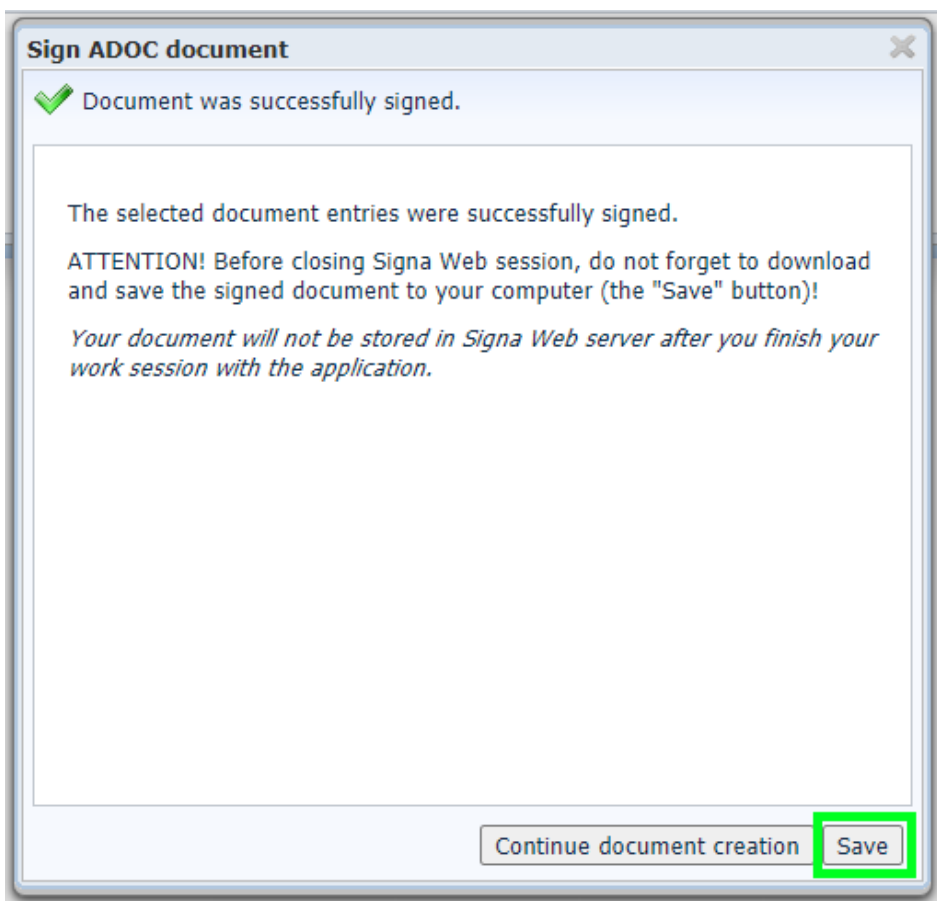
Sign ADOC document

Document was successfully signed.

The selected document entries were successfully signed.

ATTENTION! Before closing Signa Web session, do not forget to download and save the signed document to your computer (the "Save" button)!

Your document will not be stored in Signa Web server after you finish your work session with the application.

Continue document creation
Save